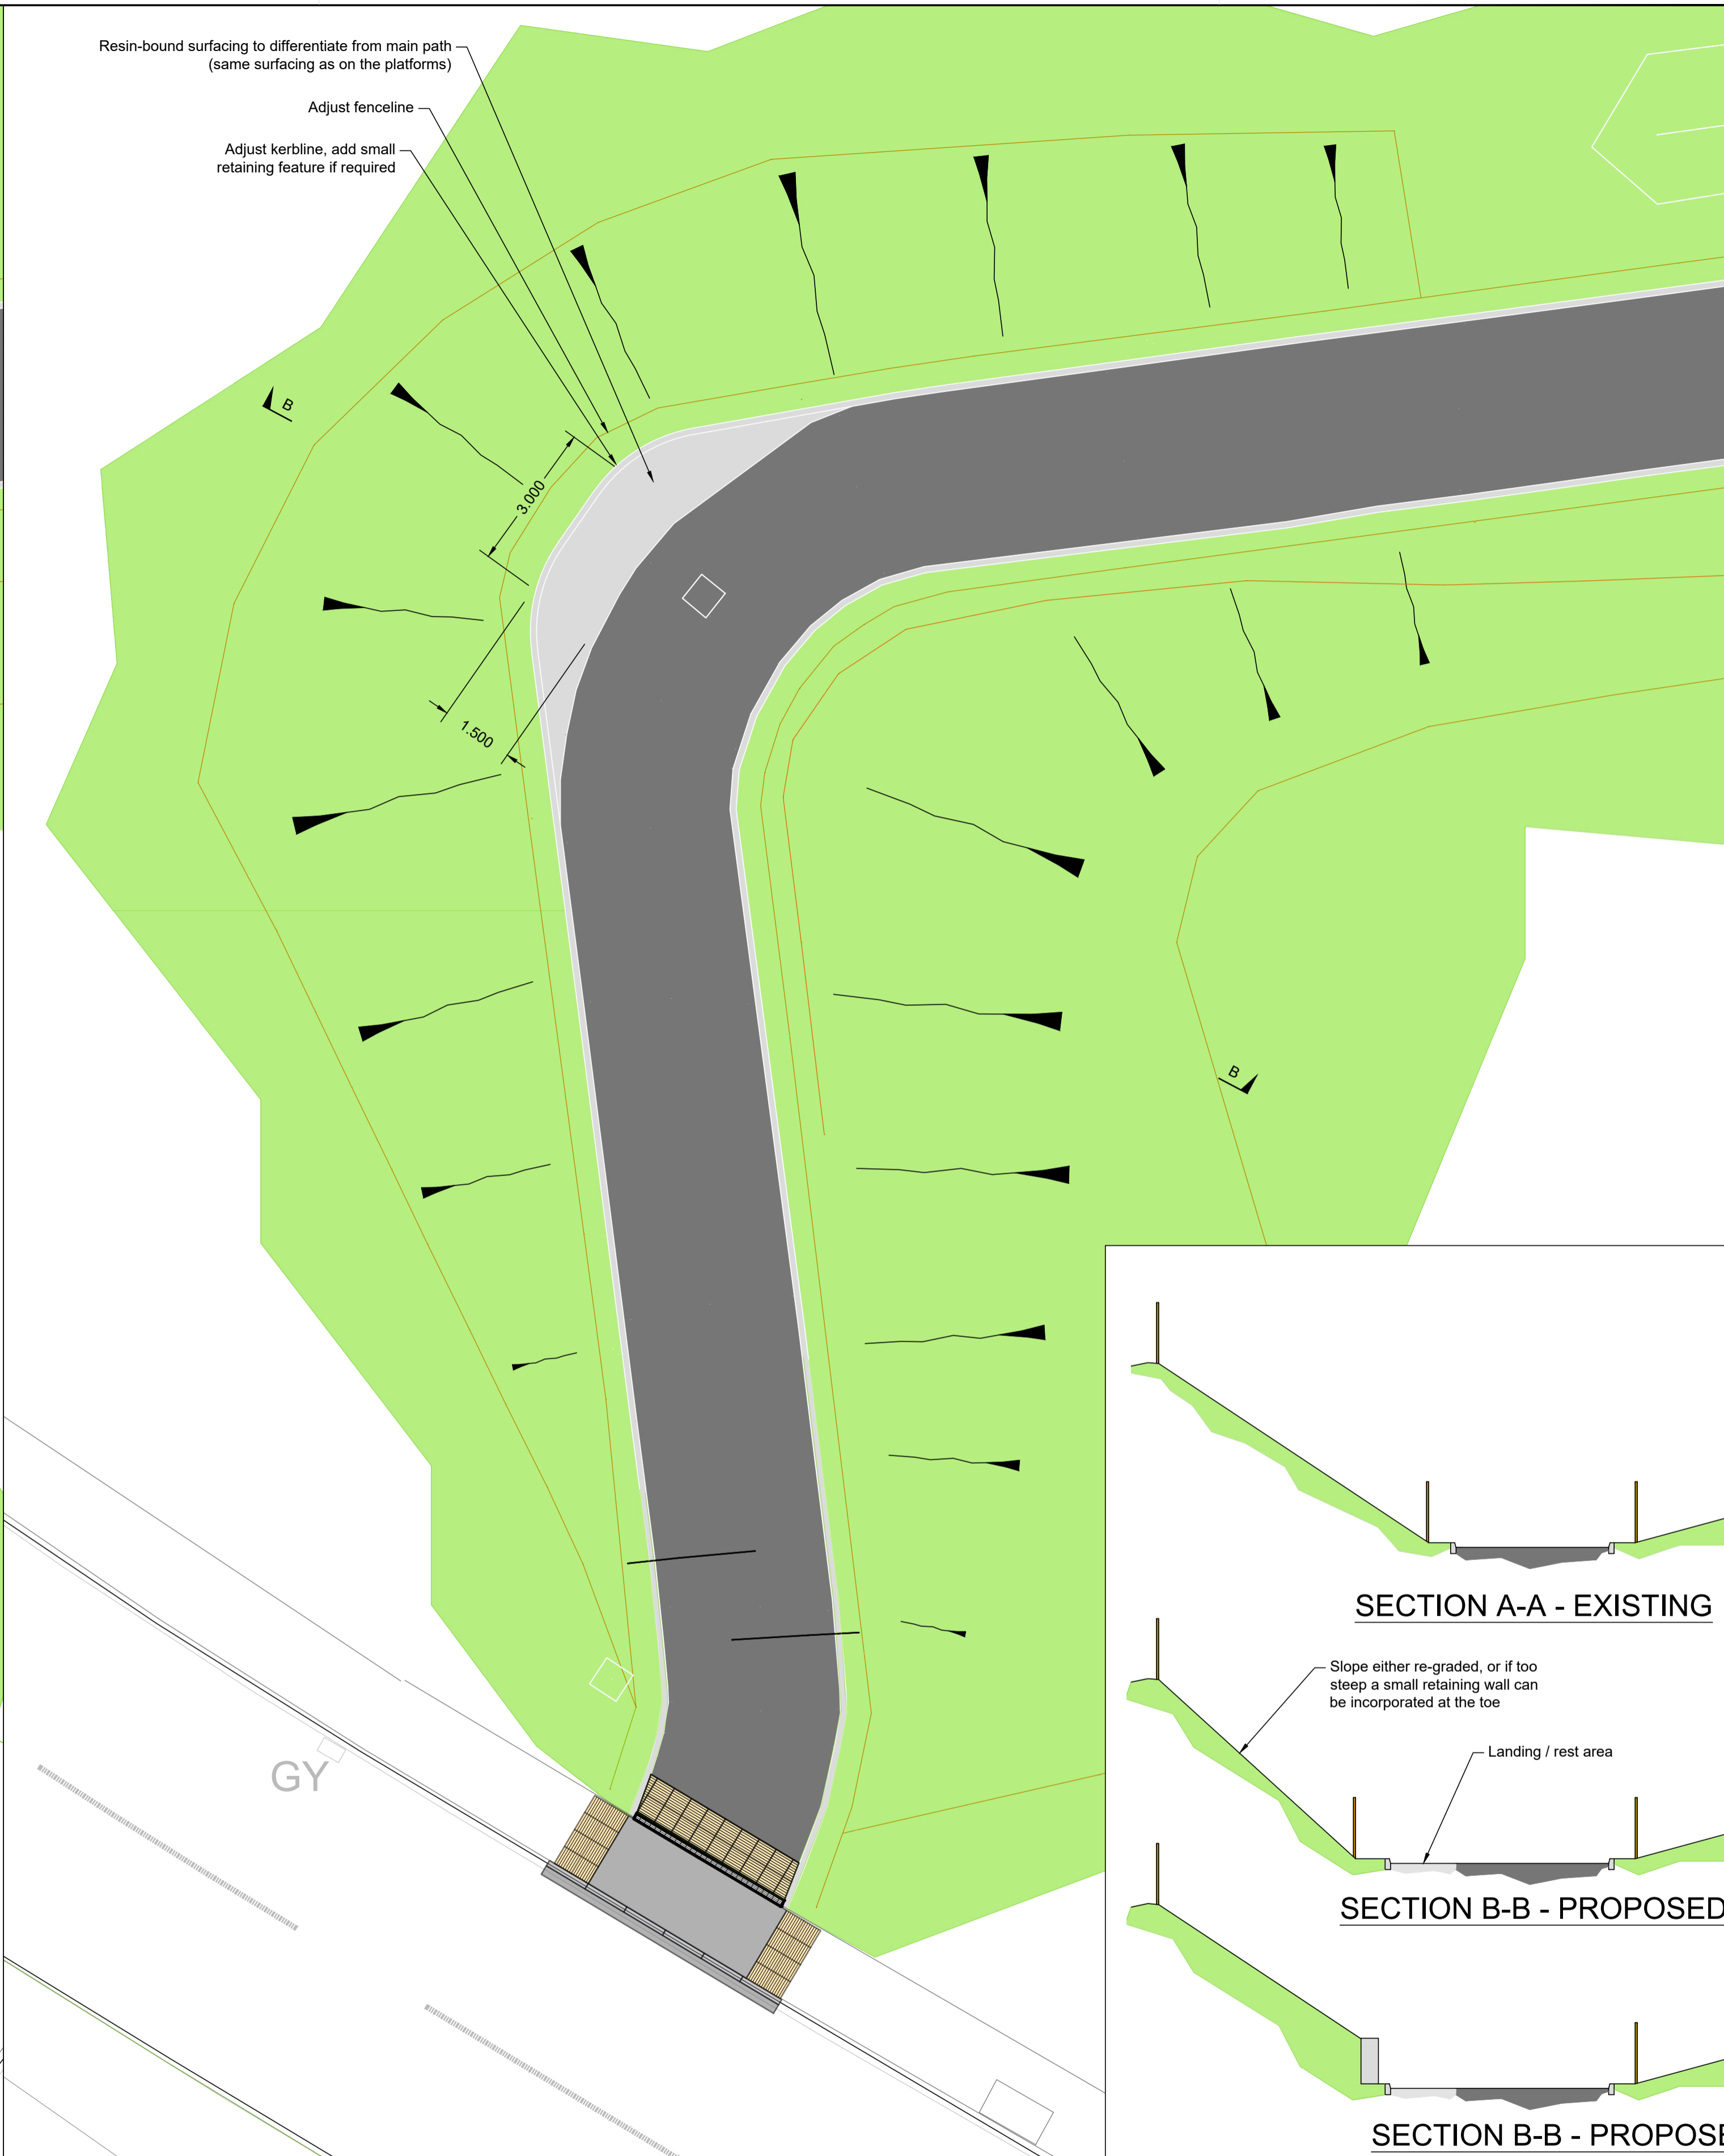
Resin-bound surfacing to differentiate from main path (same surfacing as on the platforms)

Adjust fenceline

Adjust kerbline, add small retaining feature if required

B

3.000

1.500

B

GY

SECTION A-A - EXISTING

Slope either re-graded, or if too steep a small retaining wall can be incorporated at the toe

Landing / rest area

SECTION B-B - PROPOSED

SECTION B-B - PROPOSE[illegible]